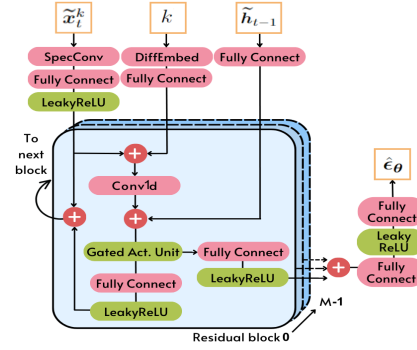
$\widetilde{\boldsymbol{x}}_t^k$

$k$

$\widetilde{\boldsymbol{h}}_{t-1}$

SpecConv

Fully Connect

LeakyReLU

DiffEmbed

Fully Connect

Fully Connect

To next block

Conv1d

Gated Act. Unit

Fully Connect

Fully Connect

LeakyReLU

LeakyReLU

M-1

Residual block 0

$\hat{\boldsymbol{\epsilon}}_{\boldsymbol{\theta}}$

Fully Connect

Leaky ReLU

Fully Connect